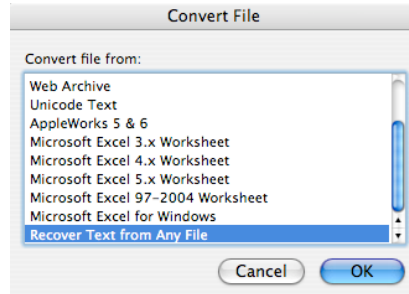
Convert File

Convert file from:

Web Archive
Unicode Text
AppleWorks 5 & 6
Microsoft Excel 3.x Worksheet
Microsoft Excel 4.x Worksheet
Microsoft Excel 5.x Worksheet
Microsoft Excel 97-2004 Worksheet
Microsoft Excel for Windows
Recover Text from Any File

Cancel
OK